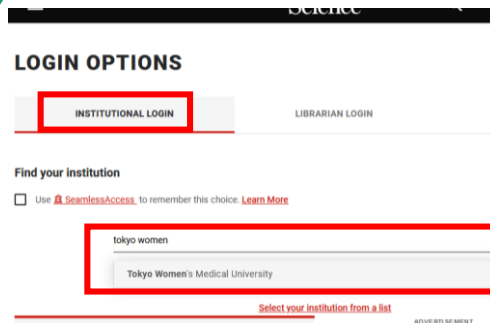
Science

LOGIN OPTIONS

INSTITUTIONAL LOGIN

LIBRARIAN LOGIN

Find your institution

Use SeamlessAccess to remember this choice. Learn More

tokyo women

Tokyo Women's Medical University

Select your institution from a list

ADVERTISEMENT